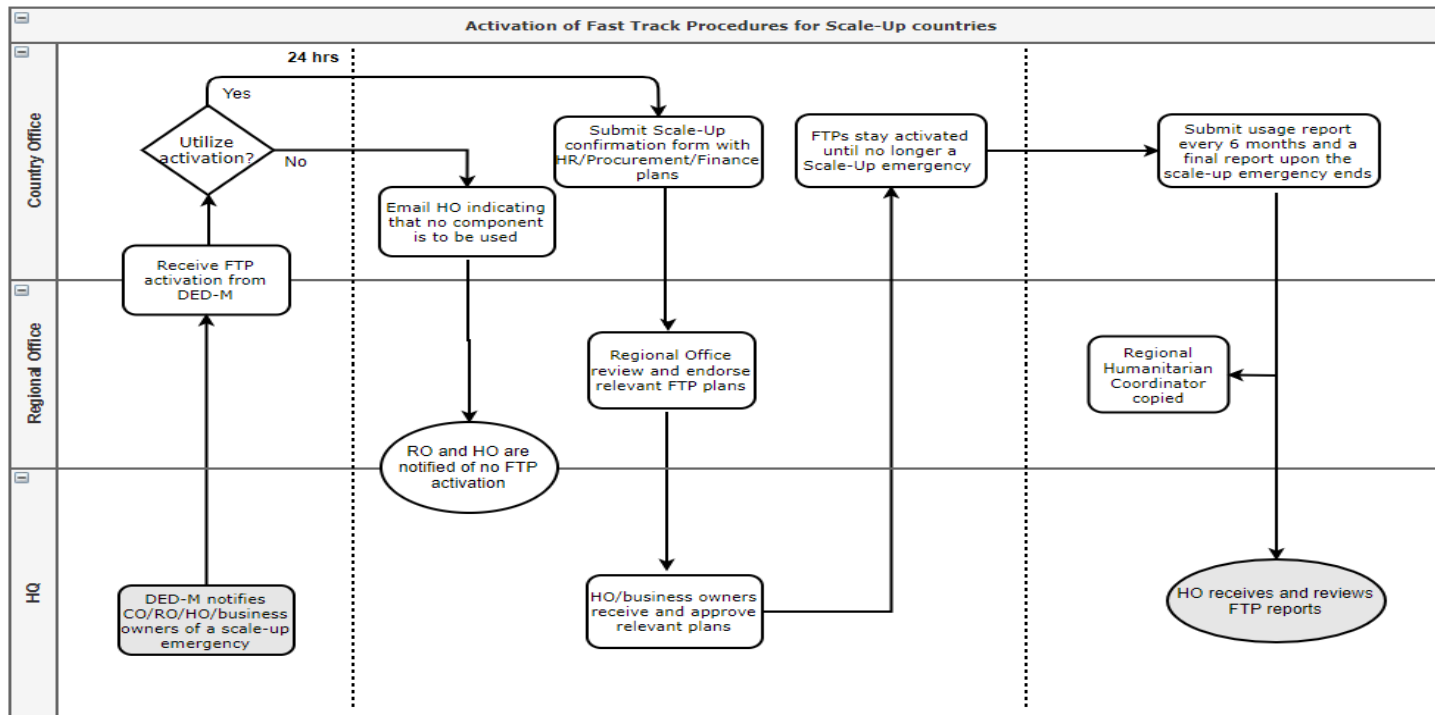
Activation of Fast Track Procedures for Scale-Up countries

24 hrs

Country Office

Yes

Utilize activation?

No

Submit Scale-Up confirmation form with HR/Procurement/Finance plans

FTPs stay activated until no longer a Scale-Up emergency

Submit usage report every 6 months and a final report upon the scale-up emergency ends

Email HO indicating that no component is to be used

Receive FTP activation from DED-M

Regional Office

Regional Office review and endorse relevant FTP plans

Regional Humanitarian Coordinator copied

RO and HO are notified of no FTP activation

HQ

DED-M notifies CO/RO/HO/business owners of a scale-up emergency

HO/business owners receive and approve relevant plans

HO receives and reviews FTP reports